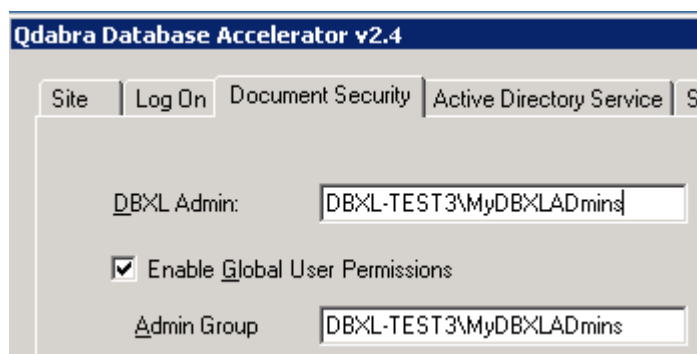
Qdabra Database Accelerator v2.4

Site | Log On | Document Security | Active Directory Service | S

DBXL Admin: DBXL-TEST3\MyDBXLADmins

Enable Global User Permissions

Admin Group DBXL-TEST3\MyDBXLADmins